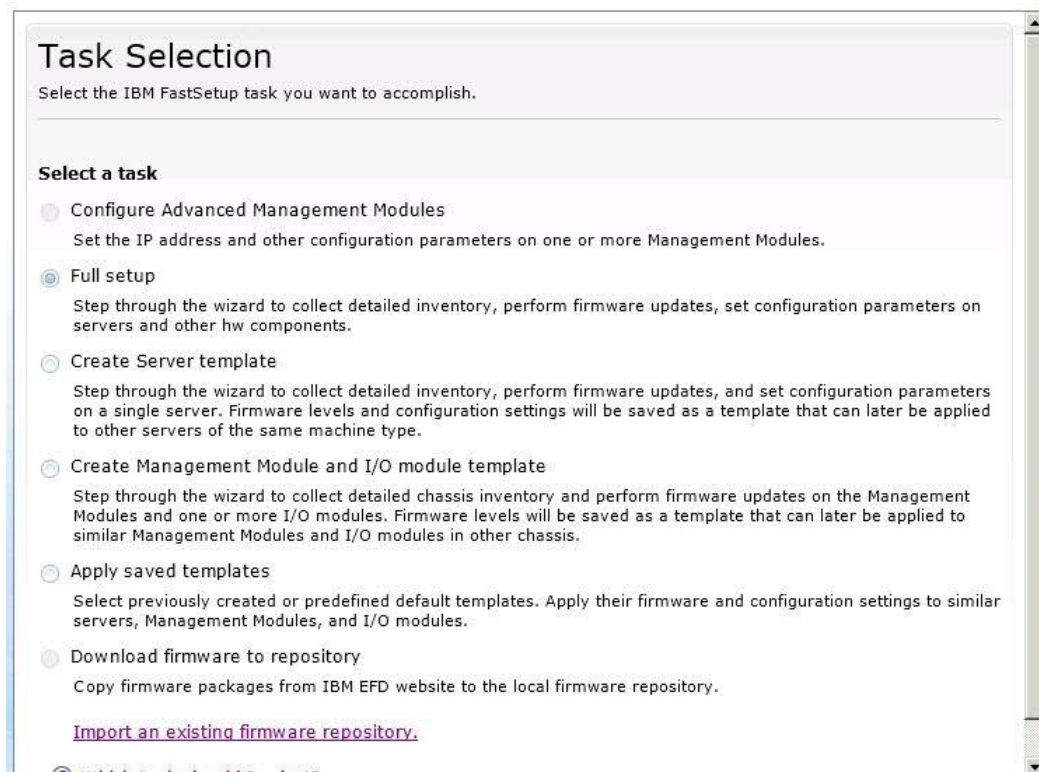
Task Selection

Select the IBM FastSetup task you want to accomplish.

Select a task

Configure Advanced Management Modules

Set the IP address and other configuration parameters on one or more Management Modules.

Full setup

Step through the wizard to collect detailed inventory, perform firmware updates, set configuration parameters on servers and other hw components.

Create Server template

Step through the wizard to collect detailed inventory, perform firmware updates, and set configuration parameters on a single server. Firmware levels and configuration settings will be saved as a template that can later be applied to other servers of the same machine type.

Create Management Module and I/O module template

Step through the wizard to collect detailed chassis inventory and perform firmware updates on the Management Modules and one or more I/O modules. Firmware levels will be saved as a template that can later be applied to similar Management Modules and I/O modules in other chassis.

Apply saved templates

Select previously created or predefined default templates. Apply their firmware and configuration settings to similar servers, Management Modules, and I/O modules.

Download firmware to repository

Copy firmware packages from IBM EFD website to the local firmware repository.

Import an existing firmware repository.

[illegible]